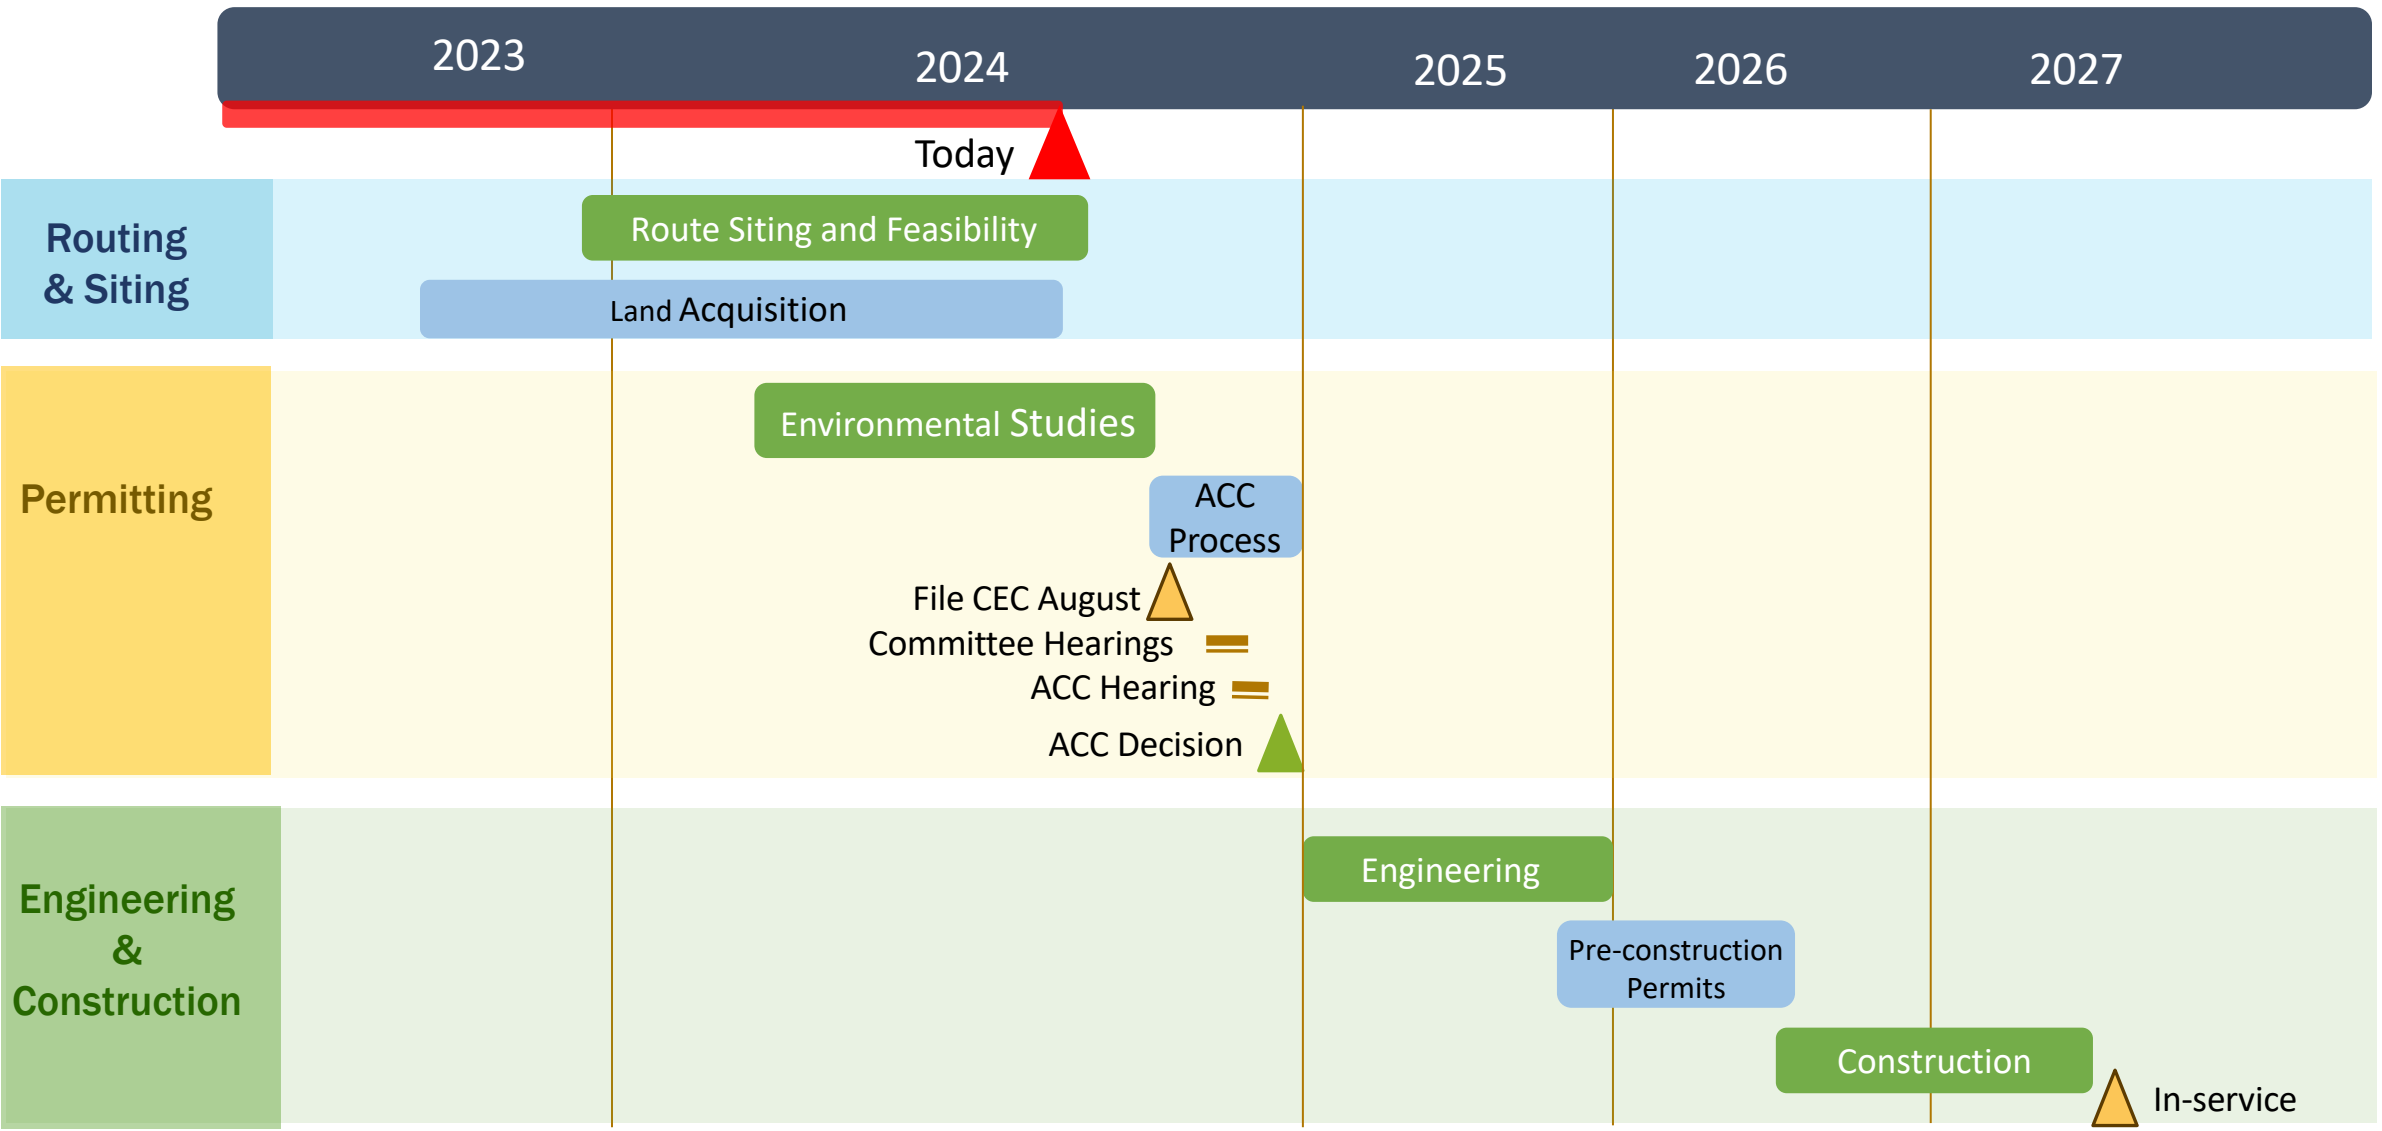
2023 2024 2025 2026 2027

Today

Routing & Siting

Route Siting and Feasibility

Land Acquisition

Permitting

Environmental Studies

ACC Process

File CEC August

Committee Hearings

ACC Hearing

ACC Decision

Engineering & Construction

Engineering

Pre-construction Permits

Construction

In-service